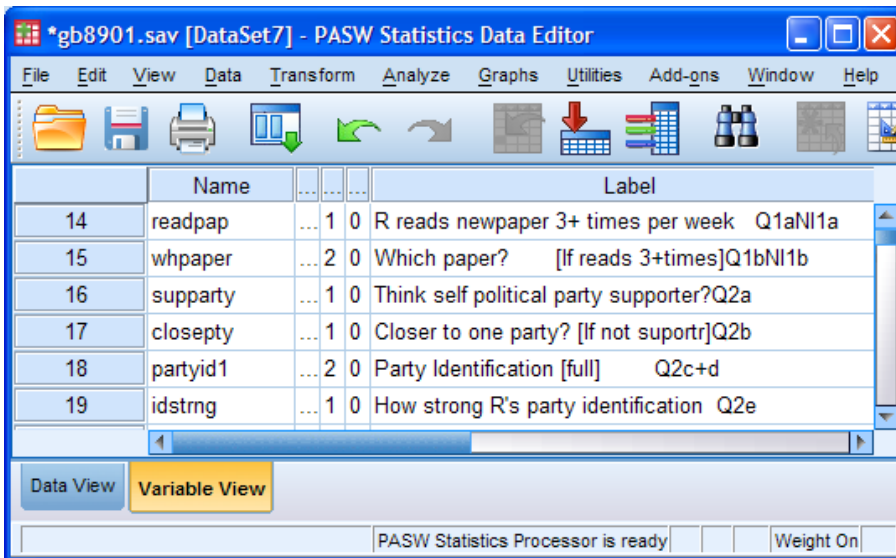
*gb8901.sav [DataSet7] - PASW Statistics Data Editor

File Edit View Data Transform Analyze Graphs Utilities Add-ons Window Help

| | Name | ... | ... | ... | Label |
|---|---|---|---|---|---|
| 14 | readpap | ... | 1 | 0 | R reads newpaper 3+ times per week Q1aNI1a |
| 15 | whpaper | ... | 2 | 0 | Which paper? [If reads 3+times]Q1bNI1b |
| 16 | supparty | ... | 1 | 0 | Think self political party supporter?Q2a |
| 17 | closepty | ... | 1 | 0 | Closer to one party? [If not suportr]Q2b |
| 18 | partyid1 | ... | 2 | 0 | Party Identification [full] Q2c+d |
| 19 | idstrng | ... | 1 | 0 | How strong R's party identification Q2e |

Data View Variable View

PASW Statistics Processor is ready Weight On